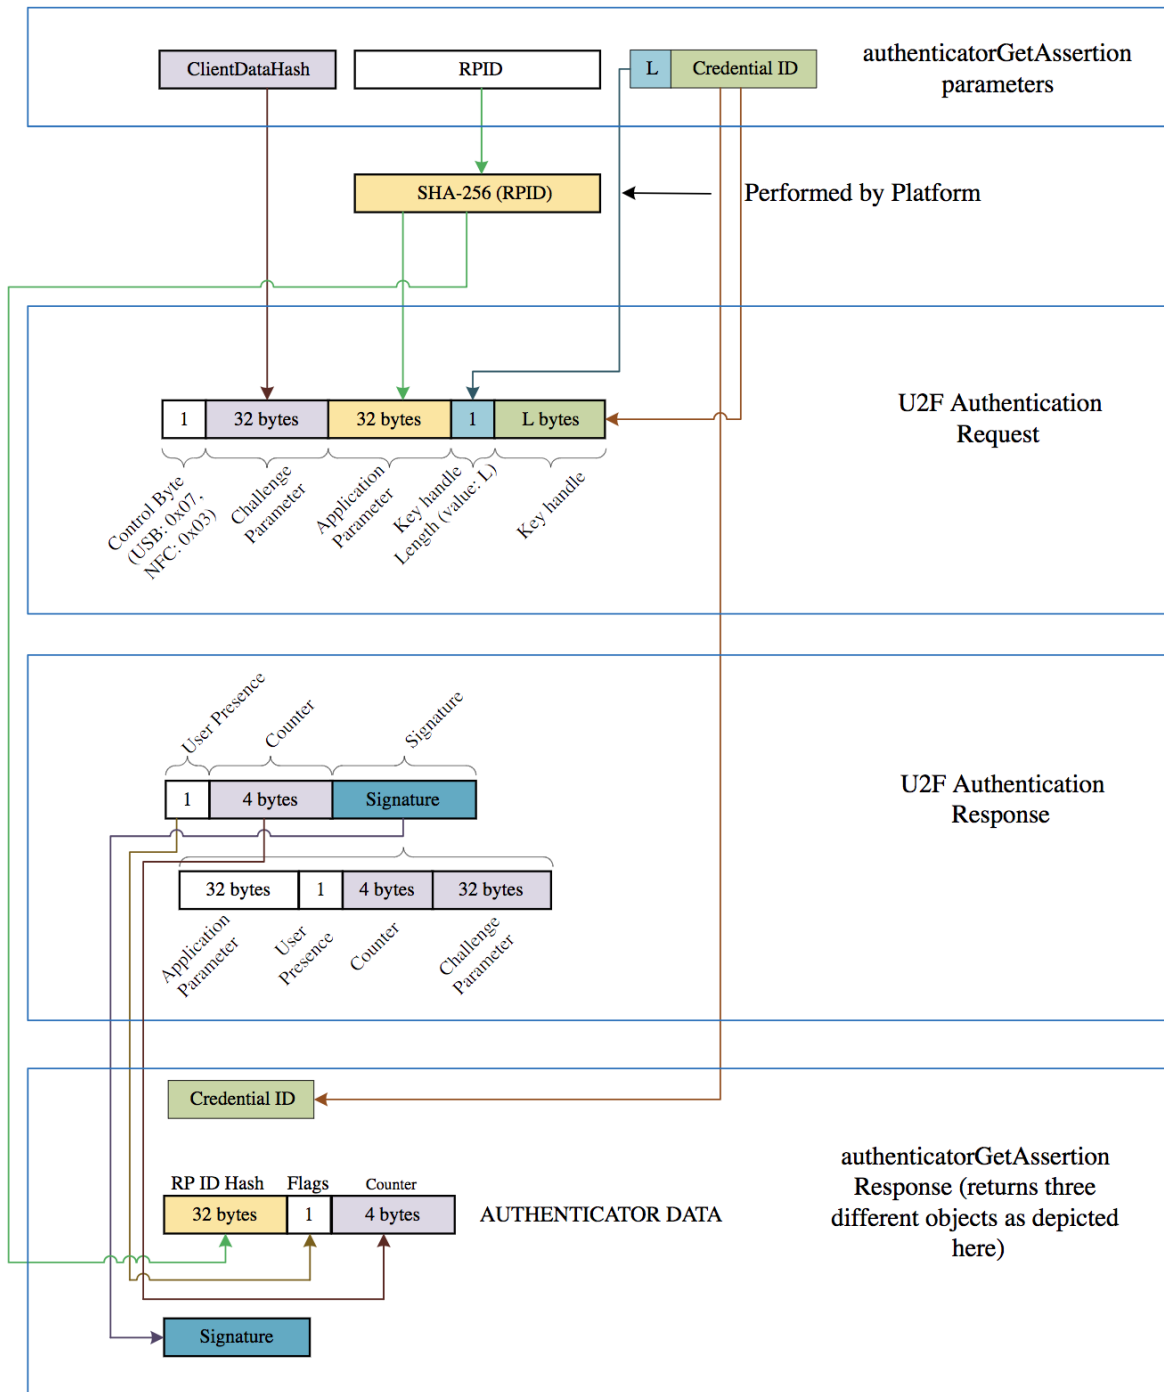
ClientDataHash

RPID

L

Credential ID

authenticatorGetAssertion parameters

SHA-256 (RPID)

Performed by Platform

1

32 bytes

32 bytes

1

L bytes

U2F Authentication Request

Control Byte (USB: 0x07, NFC: 0x03)

Challenge Parameter

Application Parameter

Key handle Length (value: L)

Key handle

User Presence

Counter

Signature

1

4 bytes

Signature

U2F Authentication Response

32 bytes

1

4 bytes

32 bytes

Application Parameter

User Presence

Counter

Challenge Parameter

Credential ID

RP ID Hash

Flags

Counter

32 bytes

1

4 bytes

AUTHENTICATOR DATA

authenticatorGetAssertion Response (returns three different objects as depicted here)

Signature